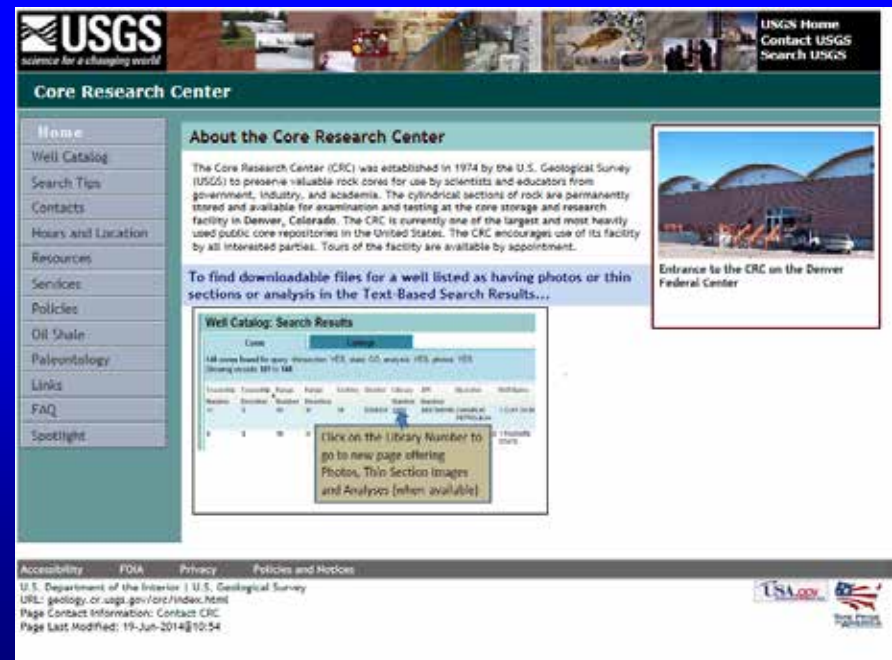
USGS
science for a changing world

USGS Home
Contact USGS
Search USGS

Core Research Center

Home
Well Catalog
Search Tips
Contacts
Hours and Location
Resources
Services
Policies
Oil Shale
Paleontology
Links
FAQ
Spotlight

About the Core Research Center

The Core Research Center (CRC) was established in 1974 by the U.S. Geological Survey (USGS) to preserve valuable rock cores for use by scientists and educators from government, industry, and academia. The cylindrical sections of rock are permanently stored and available for examination and testing at the core storage and research facility in Denver, Colorado. The CRC is currently one of the largest and most heavily used public core repositories in the United States. The CRC encourages use of its facility by all interested parties. Tours of the facility are available by appointment.

Entrance to the CRC on the Denver Federal Center

To find downloadable files for a well listed as having photos or thin sections or analysis in the Text-Based Search Results...

Well Catalog: Search Results

Core | Cuttings

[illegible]

Click on the Library Number to go to new page offering Photos, Thin Section Images and Analyses (when available)

Accessibility FOIA Privacy Policies and Notices

U.S. Department of the Interior | U.S. Geological Survey
URL: geology.cr.usgs.gov/crc/index.html
Page Contact Information: Contact CRC
Page Last Modified: 19-Jun-2014@10:54

USA.gov

Take Pride in America